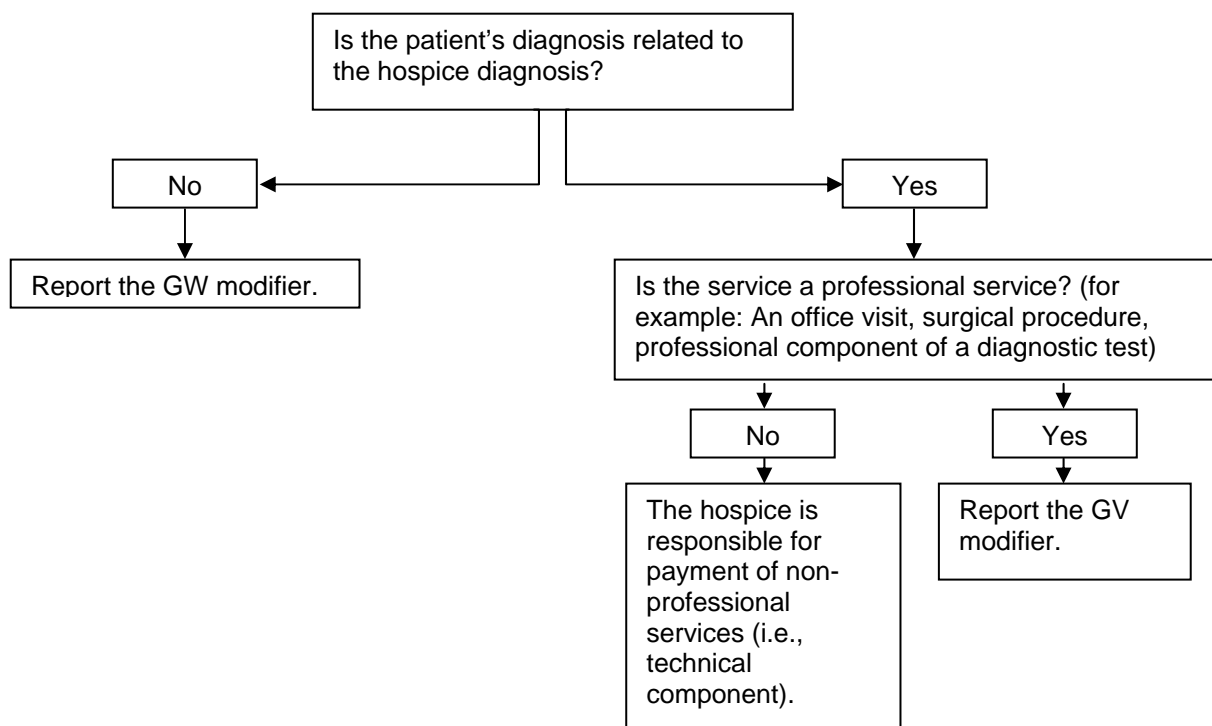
Is the patient's diagnosis related to the hospice diagnosis?

No

Report the GW modifier.

Yes

Is the service a professional service? (for example: An office visit, surgical procedure, professional component of a diagnostic test)

No

The hospice is responsible for payment of non-professional services (i.e., technical component).

Yes

Report the GV modifier.